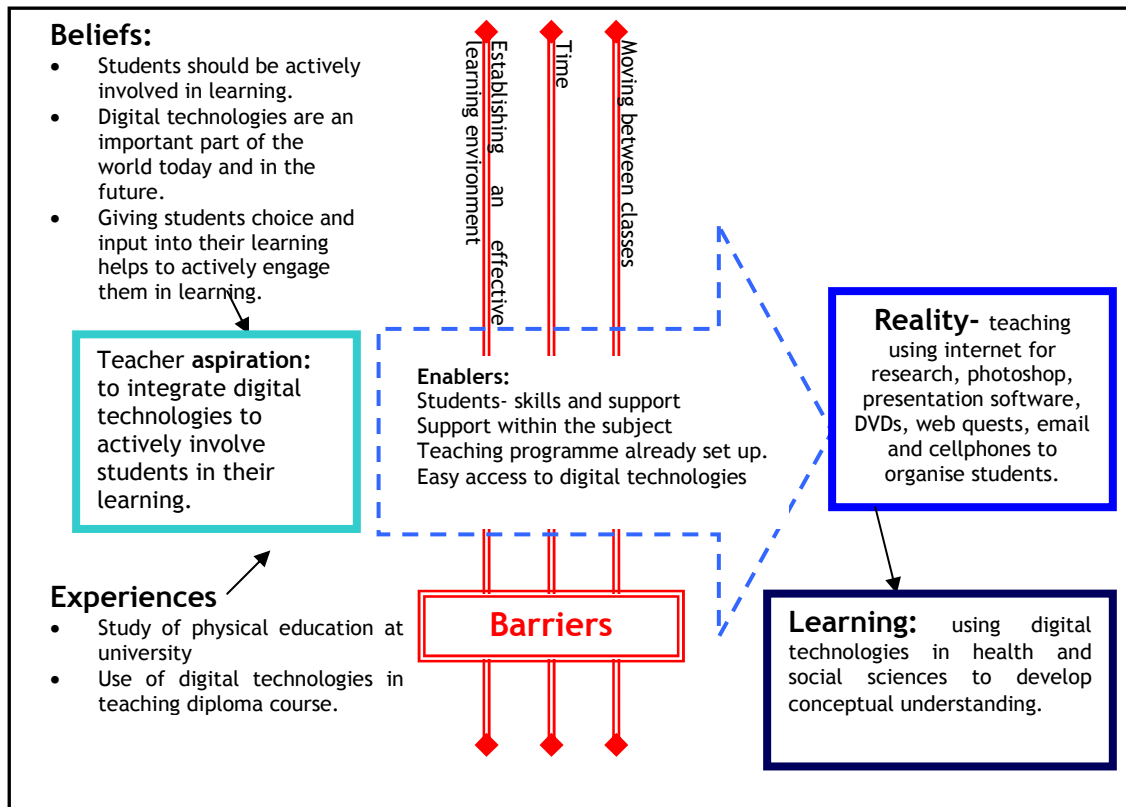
Beliefs:

- Students should be actively involved in learning.
- Digital technologies are an important part of the world today and in the future.
- Giving students choice and input into their learning helps to actively engage them in learning.

Establishing an effective learning environment

Time

Moving between classes

Teacher aspiration: to integrate digital technologies to actively involve students in their learning.

Enablers:
Students- skills and support
Support within the subject
Teaching programme already set up.
Easy access to digital technologies

Reality- teaching using internet for research, photoshop, presentation software, DVDs, web quests, email and cellphones to organise students.

Experiences

- Study of physical education at university
- Use of digital technologies in teaching diploma course.

Barriers

Learning: using digital technologies in health and social sciences to develop conceptual understanding.